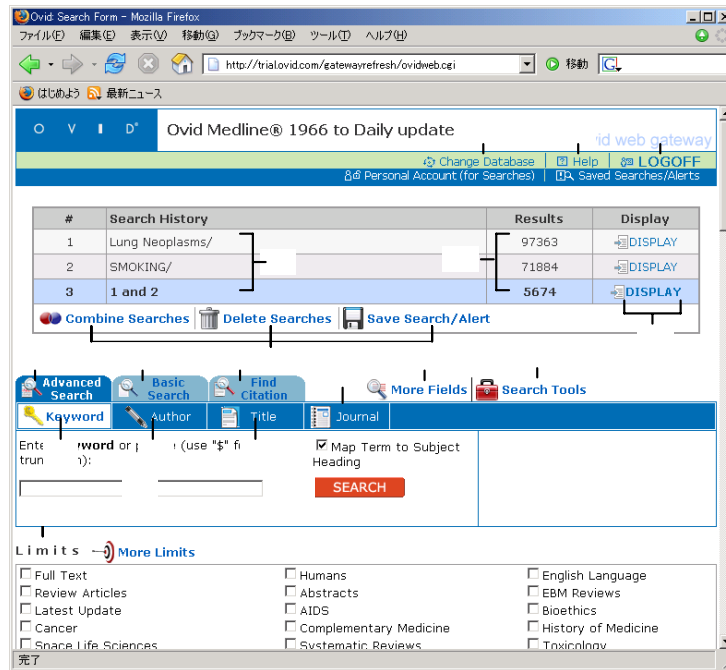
Ovid: Search Form - Mozilla Firefox

ファイル(F) 編集(E) 表示(V) 移動(G) ブックマーク(B) ツール(T) ヘルプ(H)

http://trial.ovid.com/gatewayrefresh/ovidweb.cgi

移動

はじめよう 最新ニュース

O V I D

Ovid Medline® 1966 to Daily update

ovid web gateway

Change Database | Help | LOGOFF

Personal Account (for Searches) | Saved Searches/Alerts

| # | Search History | Results | Display |
|---|---|---|---|
| 1 | Lung Neoplasms/ | 97363 | DISPLAY |
| 2 | SMOKING/ | 71884 | DISPLAY |
| 3 | 1 and 2 | 5674 | DISPLAY |

Combine Searches | Delete Searches | Save Search/Alert

Advanced Search | Basic Search | Find Citation | More Fields | Search Tools

Keyword | Author | Title | Journal

Ente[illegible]yword or p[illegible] (use "$" f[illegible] trun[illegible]):

☒ Map Term to Subject Heading

SEARCH

Limits More Limits

☐ Full Text
☐ Review Articles
☐ Latest Update
☐ Cancer
☐ Space Life Sciences

☐ Humans
☐ Abstracts
☐ AIDS
☐ Complementary Medicine
☐ Systematic Reviews

☐ English Language
☐ EBM Reviews
☐ Bioethics
☐ History of Medicine
☐ Toxicology

完了